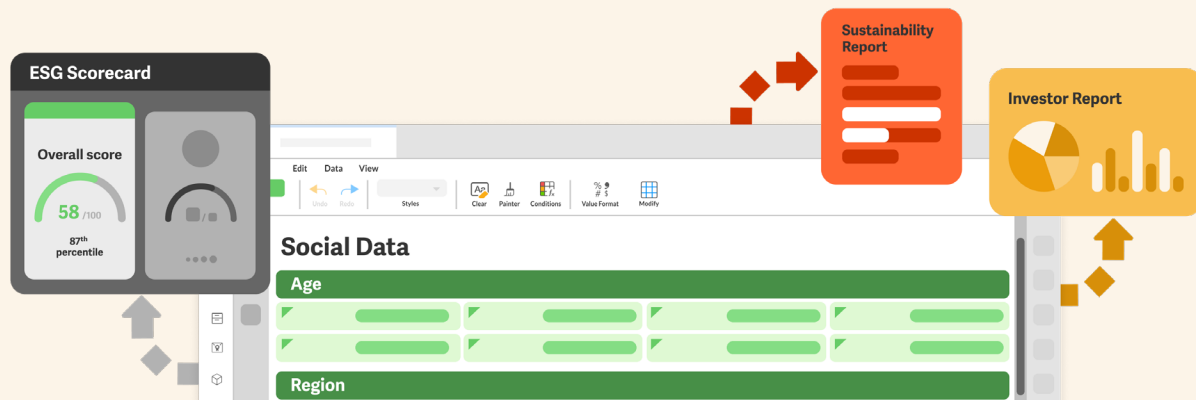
ESG Scorecard

Overall score

58 /100

87th percentile

/

Sustainability Report

Investor Report

Edit Data View

Undo Redo Styles Clear Painter Conditions Value Format Modify

Social Data

Age

Region